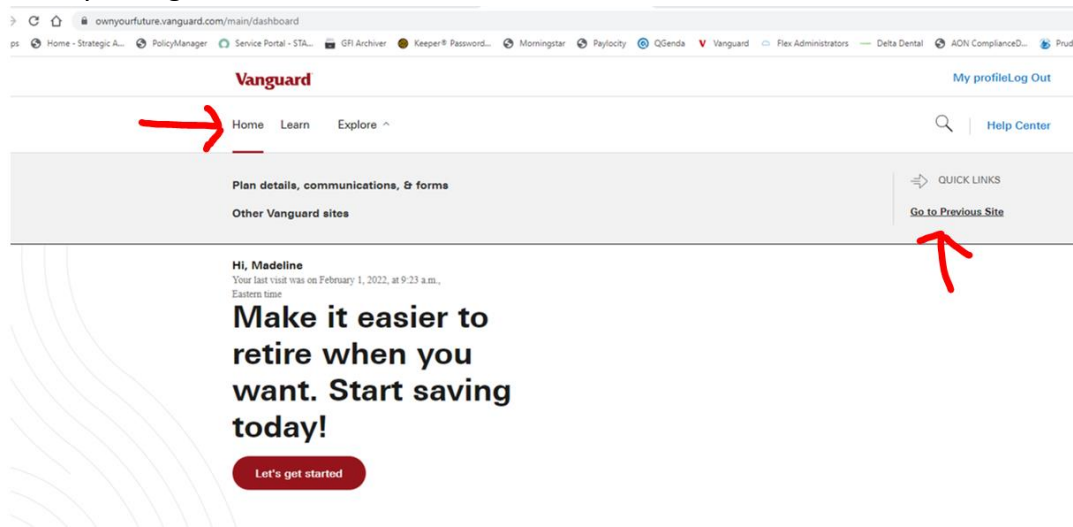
ownyourfuture.vanguard.com/main/dashboard

ps Home - Strategic A... PolicyManager Service Portal - STA... GFI Archiver Keeper® Password... Morningstar Paylocity QGenda Vanguard Flex Administrators Delta Dental AON ComplianceD... Prud

Vanguard

My profileLog Out

Home Learn Explore ^

Help Center

Plan details, communications, & forms

Other Vanguard sites

QUICK LINKS

Go to Previous Site

Hi, Madeline

Your last visit was on February 1, 2022, at 9:23 a.m., Eastern time

Make it easier to retire when you want. Start saving today!

Let's get started